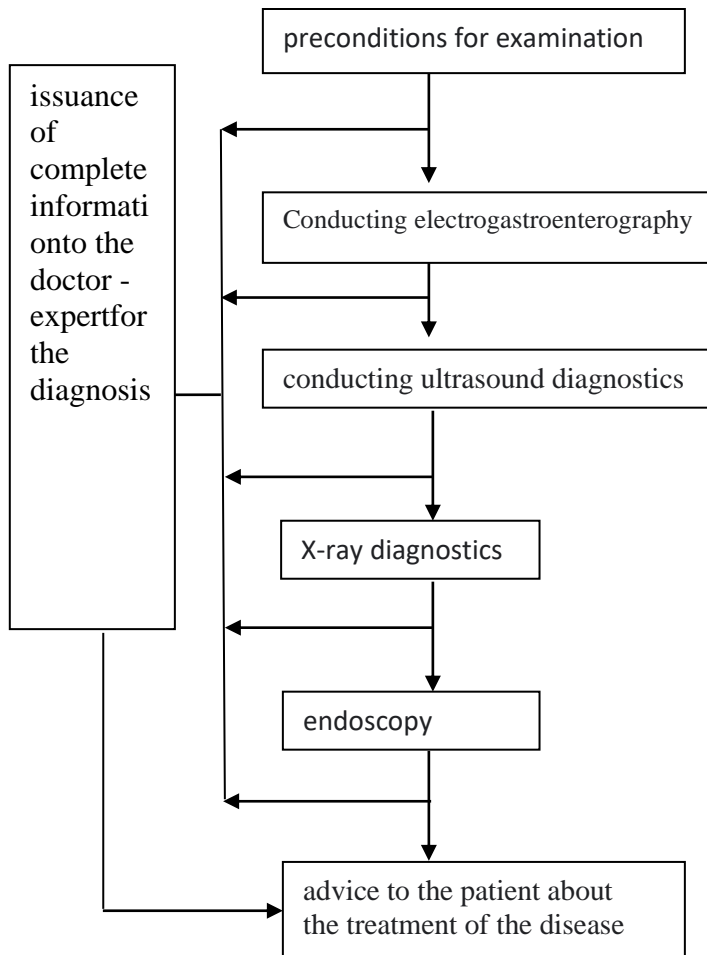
preconditions for examination

issuance of complete informati onto the doctor - expertfor the diagnosis

Conducting electrogastroenterography

conducting ultrasound diagnostics

X-ray diagnostics

endoscopy

advice to the patient about the treatment of the disease